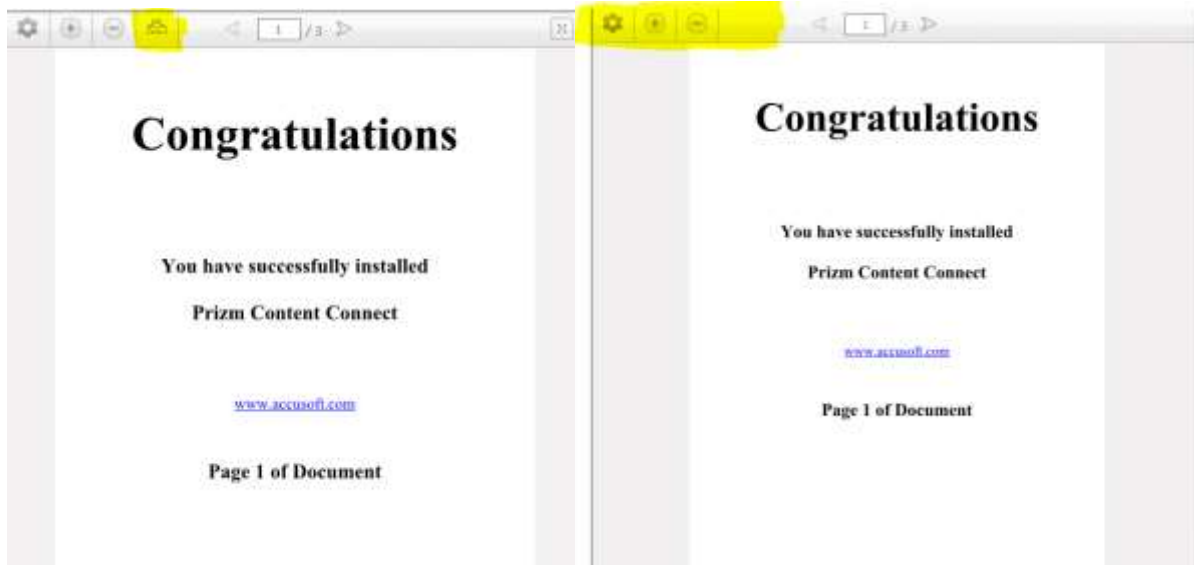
1 /3

Congratulations

You have successfully installed

Prizm Content Connect

www.accusoft.com

Page 1 of Document

1 /3

Congratulations

You have successfully installed

Prizm Content Connect

www.accusoft.com

Page 1 of Document